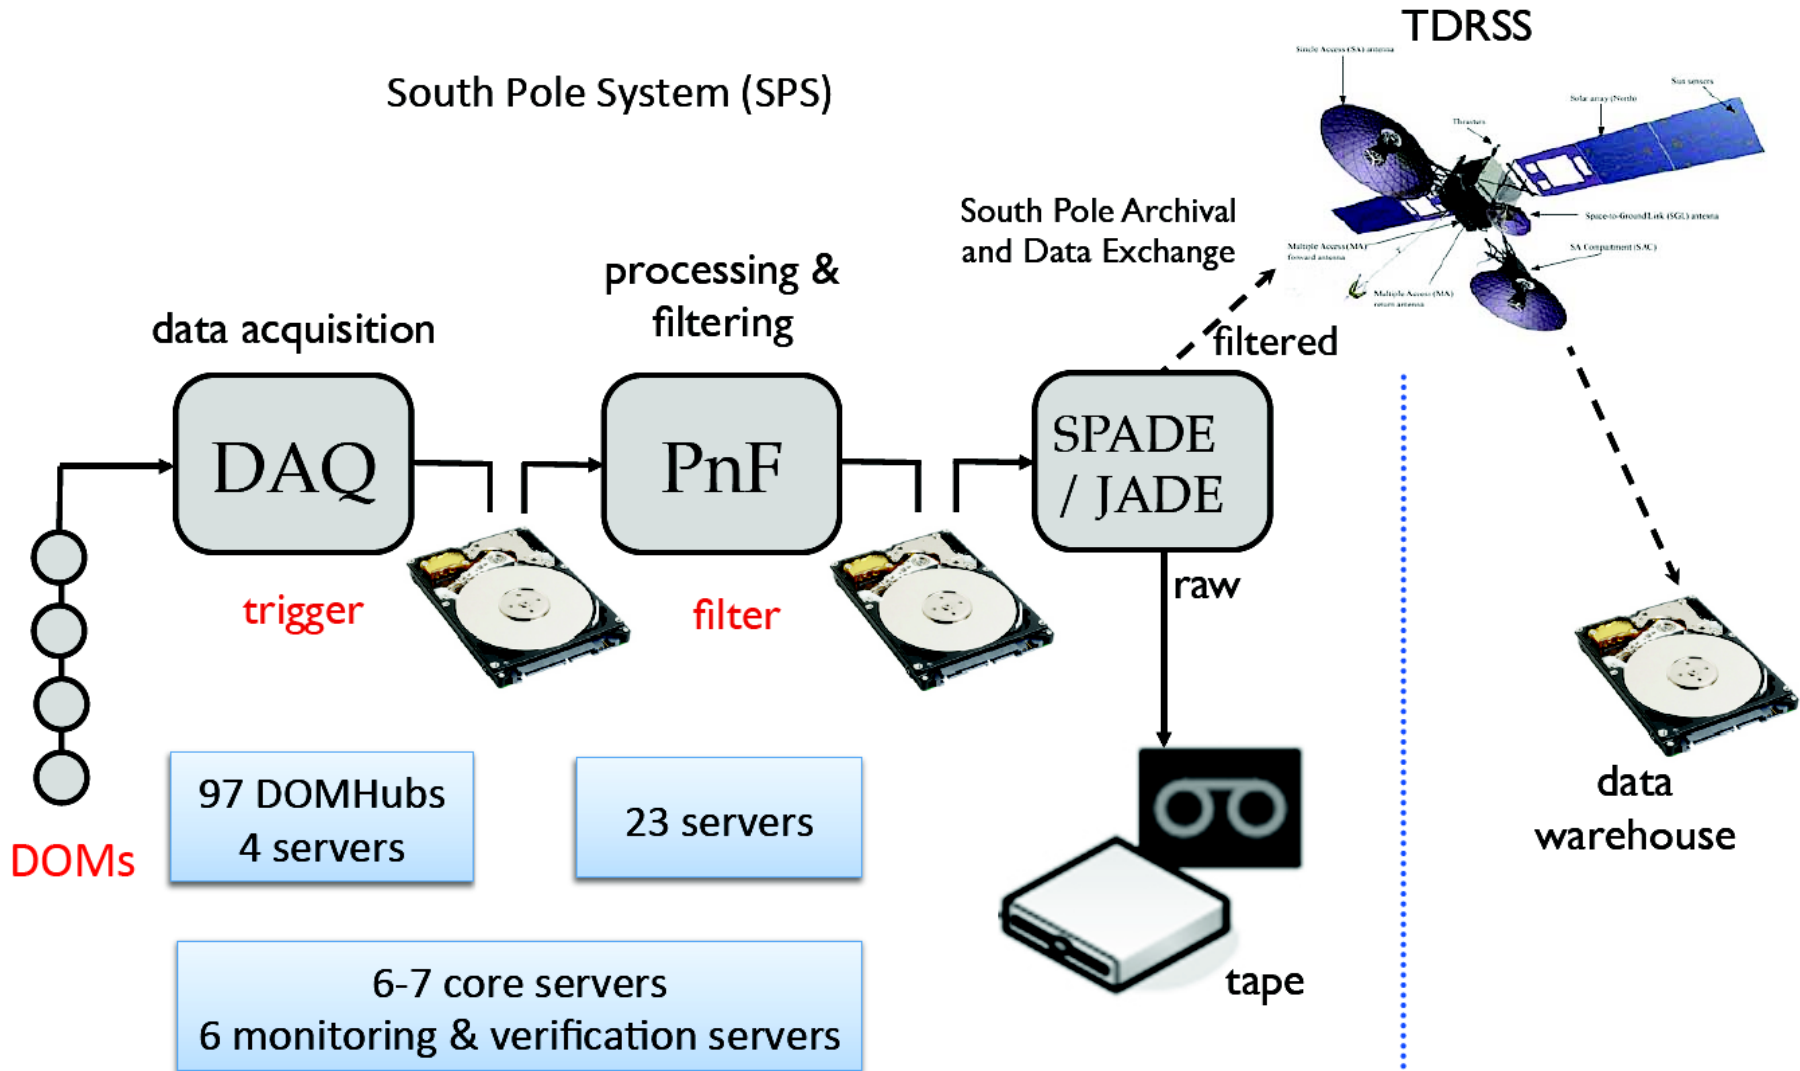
TDRSS

South Pole System (SPS)

Single Access (SA) antenna

Sun sensors

Solar array (North)

Thrusters

Space-to-Ground Link (SGL) antenna

SA Compartment (SAC)

Multiple Access (MA) forward antenna

Multiple Access (MA) return antenna

South Pole Archival and Data Exchange

processing & filtering

data acquisition

filtered

DAQ

PnF

SPADE / JADE

trigger

filter

raw

data warehouse

DOMs

97 DOMHubs
4 servers

23 servers

tape

6-7 core servers
6 monitoring & verification servers